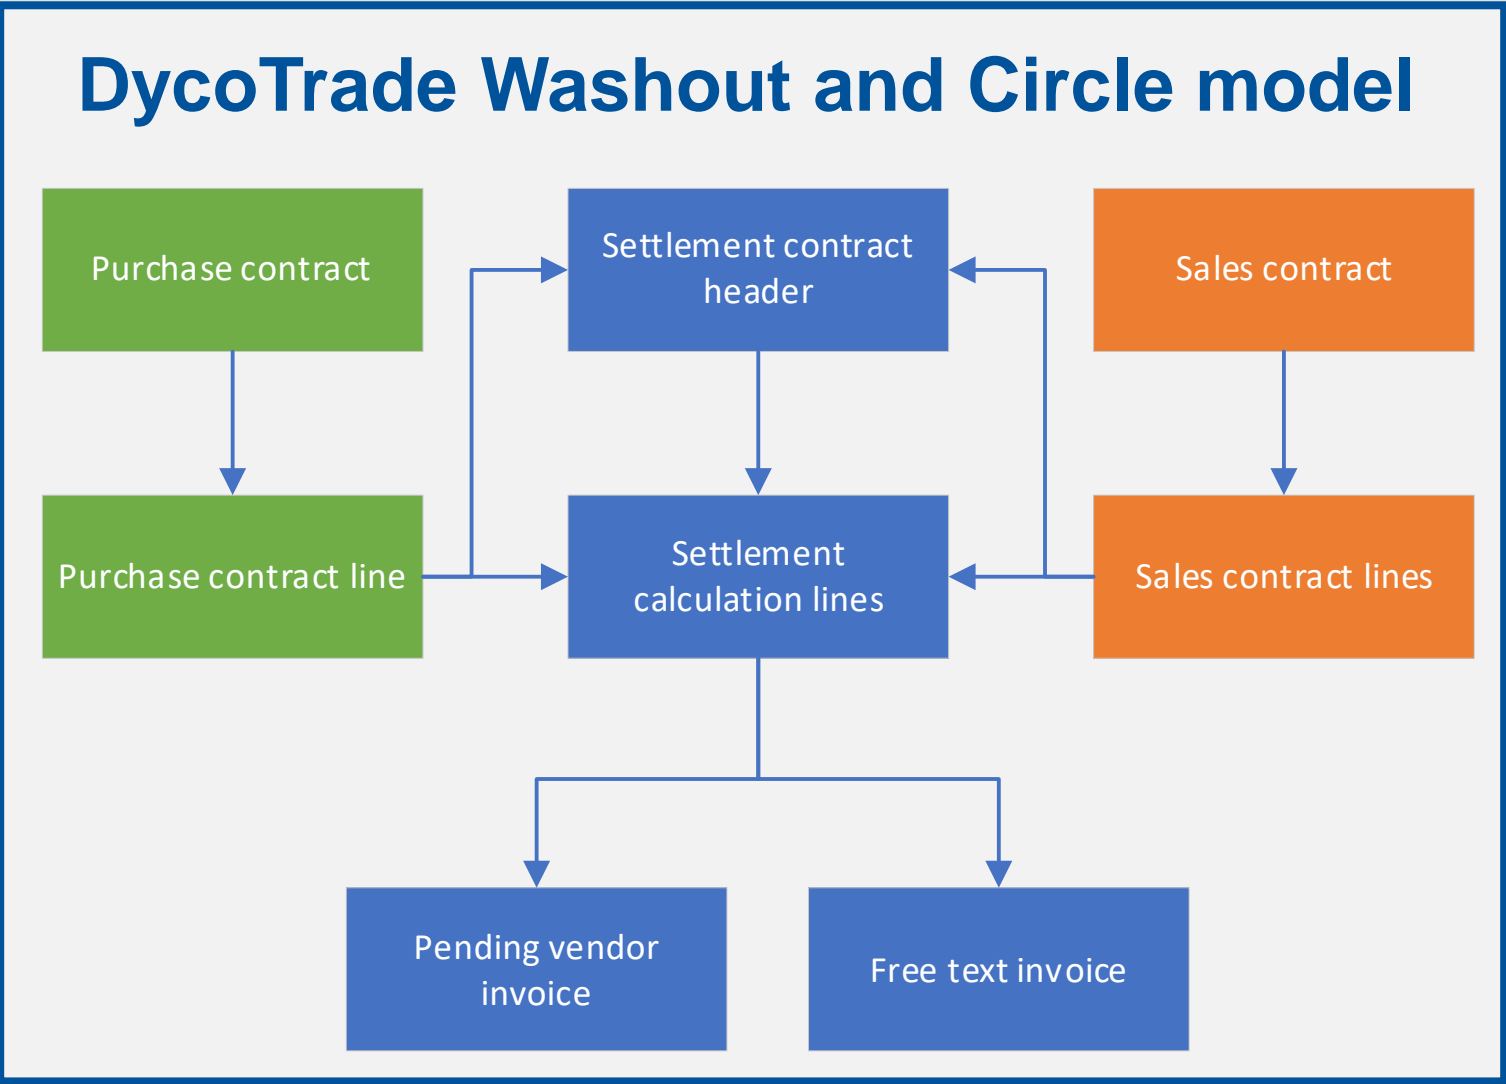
DycoTrade Washout and Circle model

Purchase contract

Settlement contract header

Sales contract

Purchase contract line

Settlement calculation lines

Sales contract lines

Pending vendor invoice

Free text invoice